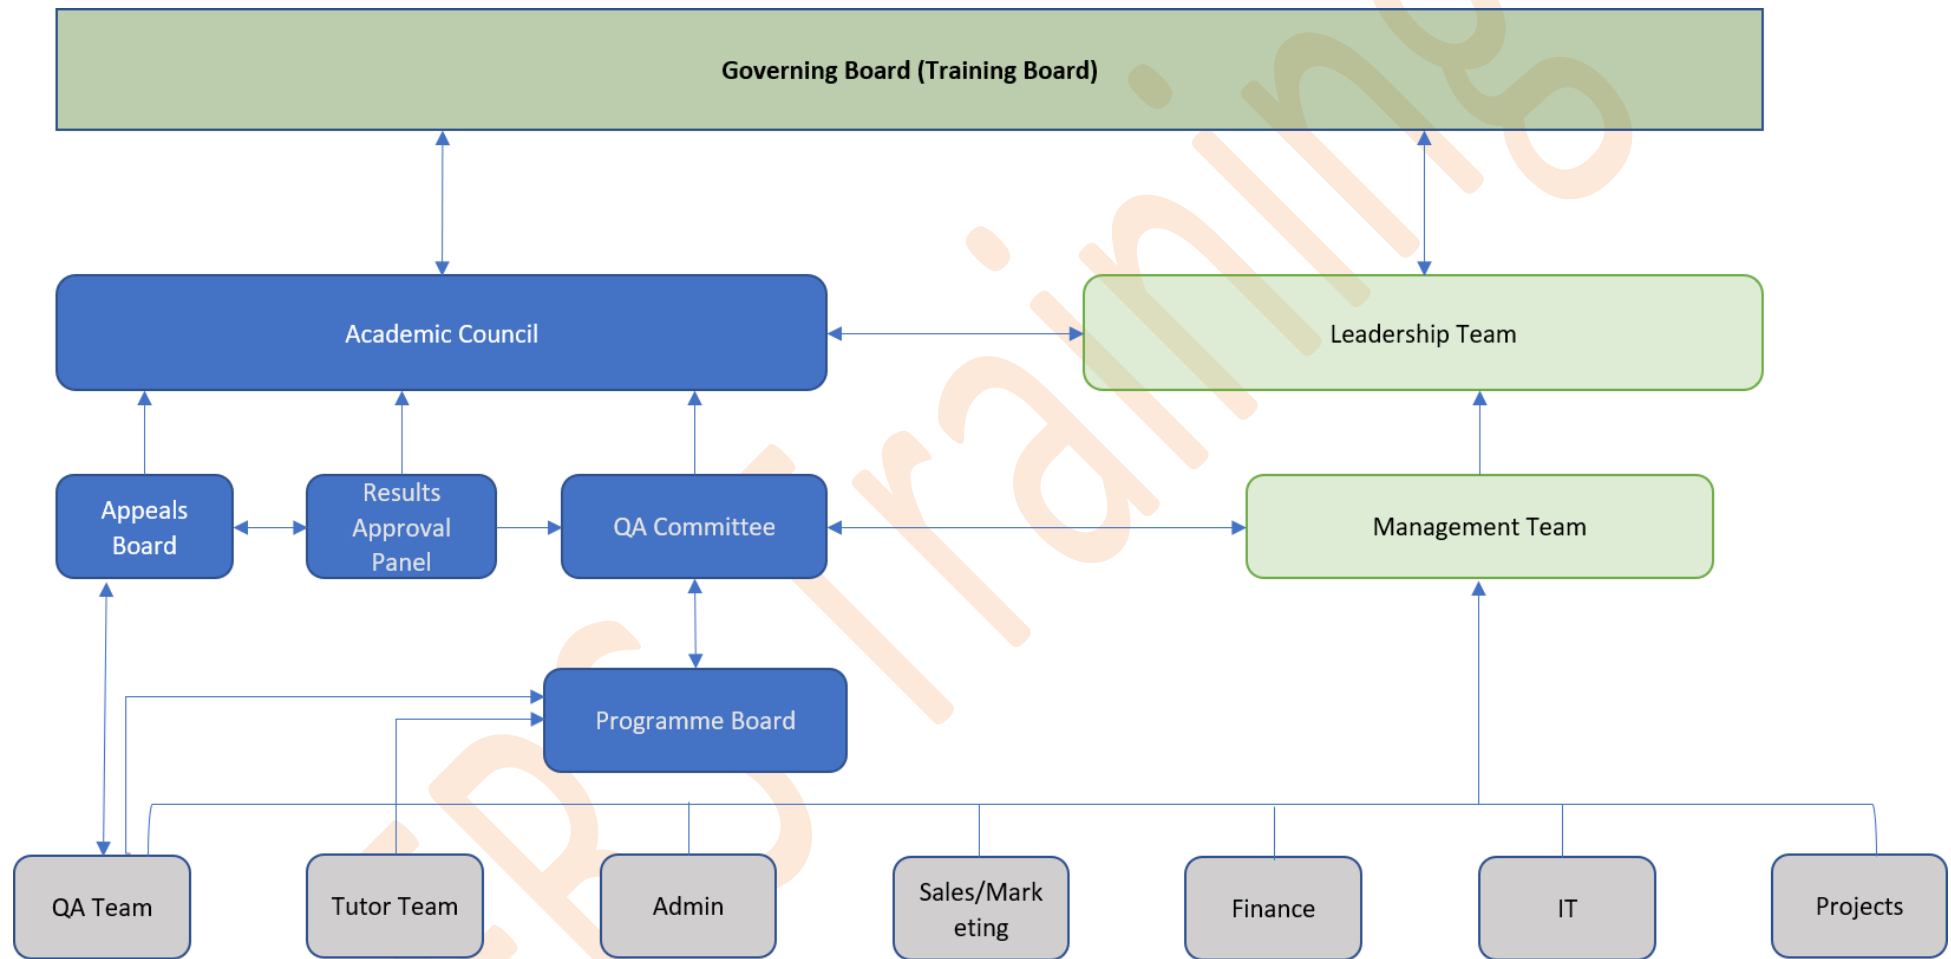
Governing Board (Training Board)

Academic Council

Leadership Team

Appeals Board

Results Approval Panel

QA Committee

Management Team

Programme Board

QA Team

Tutor Team

Admin

Sales/Mark eting

Finance

IT

Projects